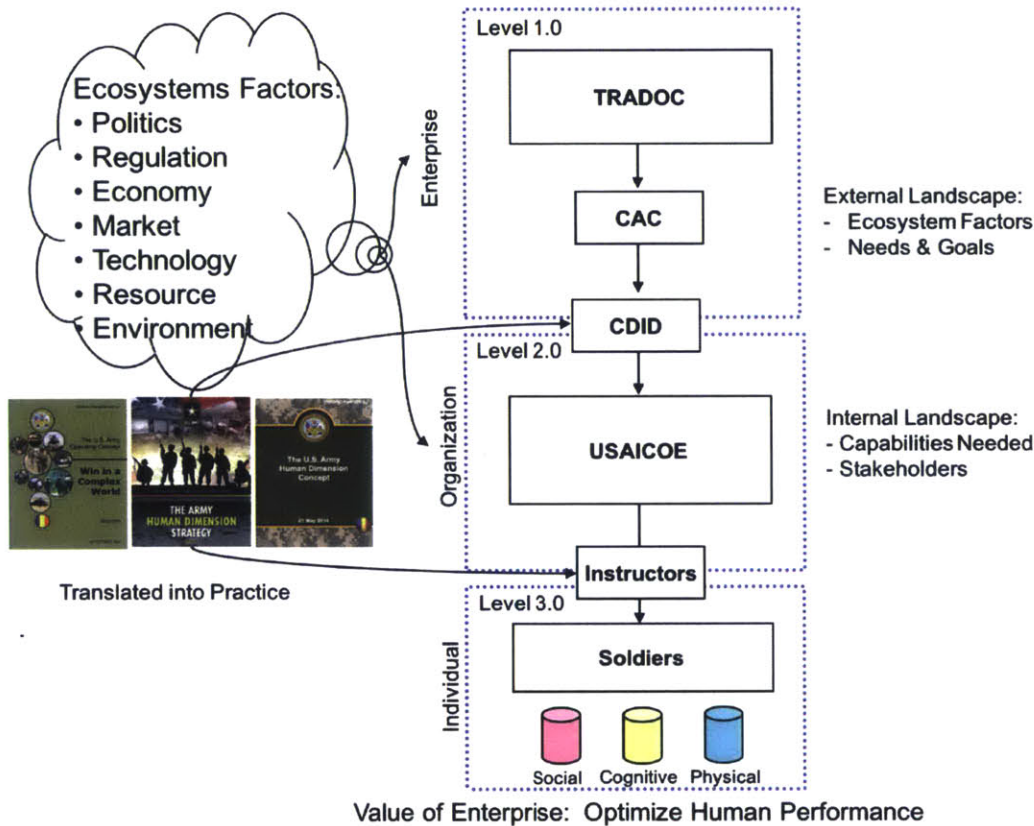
Ecosystems Factors:
• Politics
• Regulation
• Economy
• Market
• Technology
• Resource
• Environment

The U.S. Army Operating Concept

Win in a Complex World

THE ARMY HUMAN DIMENSION STRATEGY

The U.S. Army Human Dimension Concept

21 May 2014

Translated into Practice

Enterprise

Level 1.0

TRADOC

CAC

CDID

External Landscape:
- Ecosystem Factors
- Needs & Goals

Organization

Level 2.0

USAICOE

Instructors

Internal Landscape:
- Capabilities Needed
- Stakeholders

Individual

Level 3.0

Soldiers

Social Cognitive Physical

Value of Enterprise: Optimize Human Performance